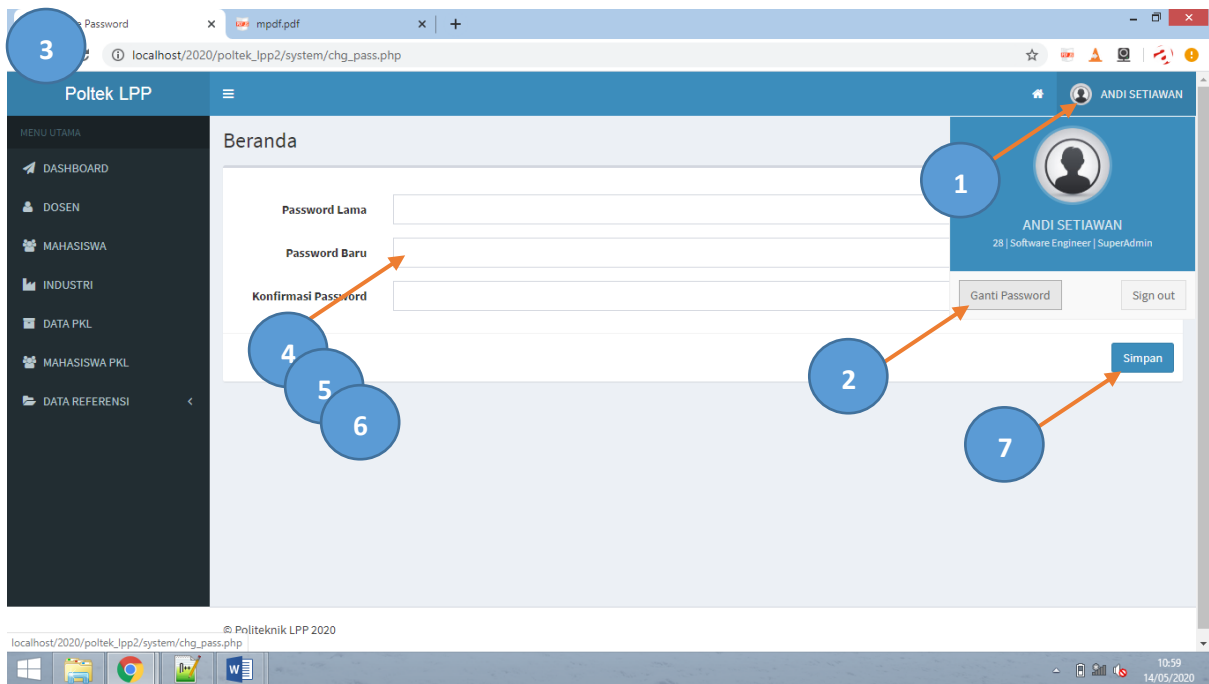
3
e Password ×
mpdf.pdf ×
+
localhost/2020/poltek_lpp2/system/chg_pass.php

Poltek LPP
ANDI SETIAWAN

MENU UTAMA
DASHBOARD
DOSEN
MAHASISWA
INDUSTRI
DATA PKL
MAHASISWA PKL
DATA REFERENSI

Beranda

Password Lama
Password Baru
Konfirmasi Password

1
ANDI SETIAWAN
28 | Software Engineer | SuperAdmin
Ganti Password
Sign out

4
5
6
2
Simpan
7

© Politeknik LPP 2020
localhost/2020/poltek_lpp2/system/chg_pass.php

10:59
14/05/2020